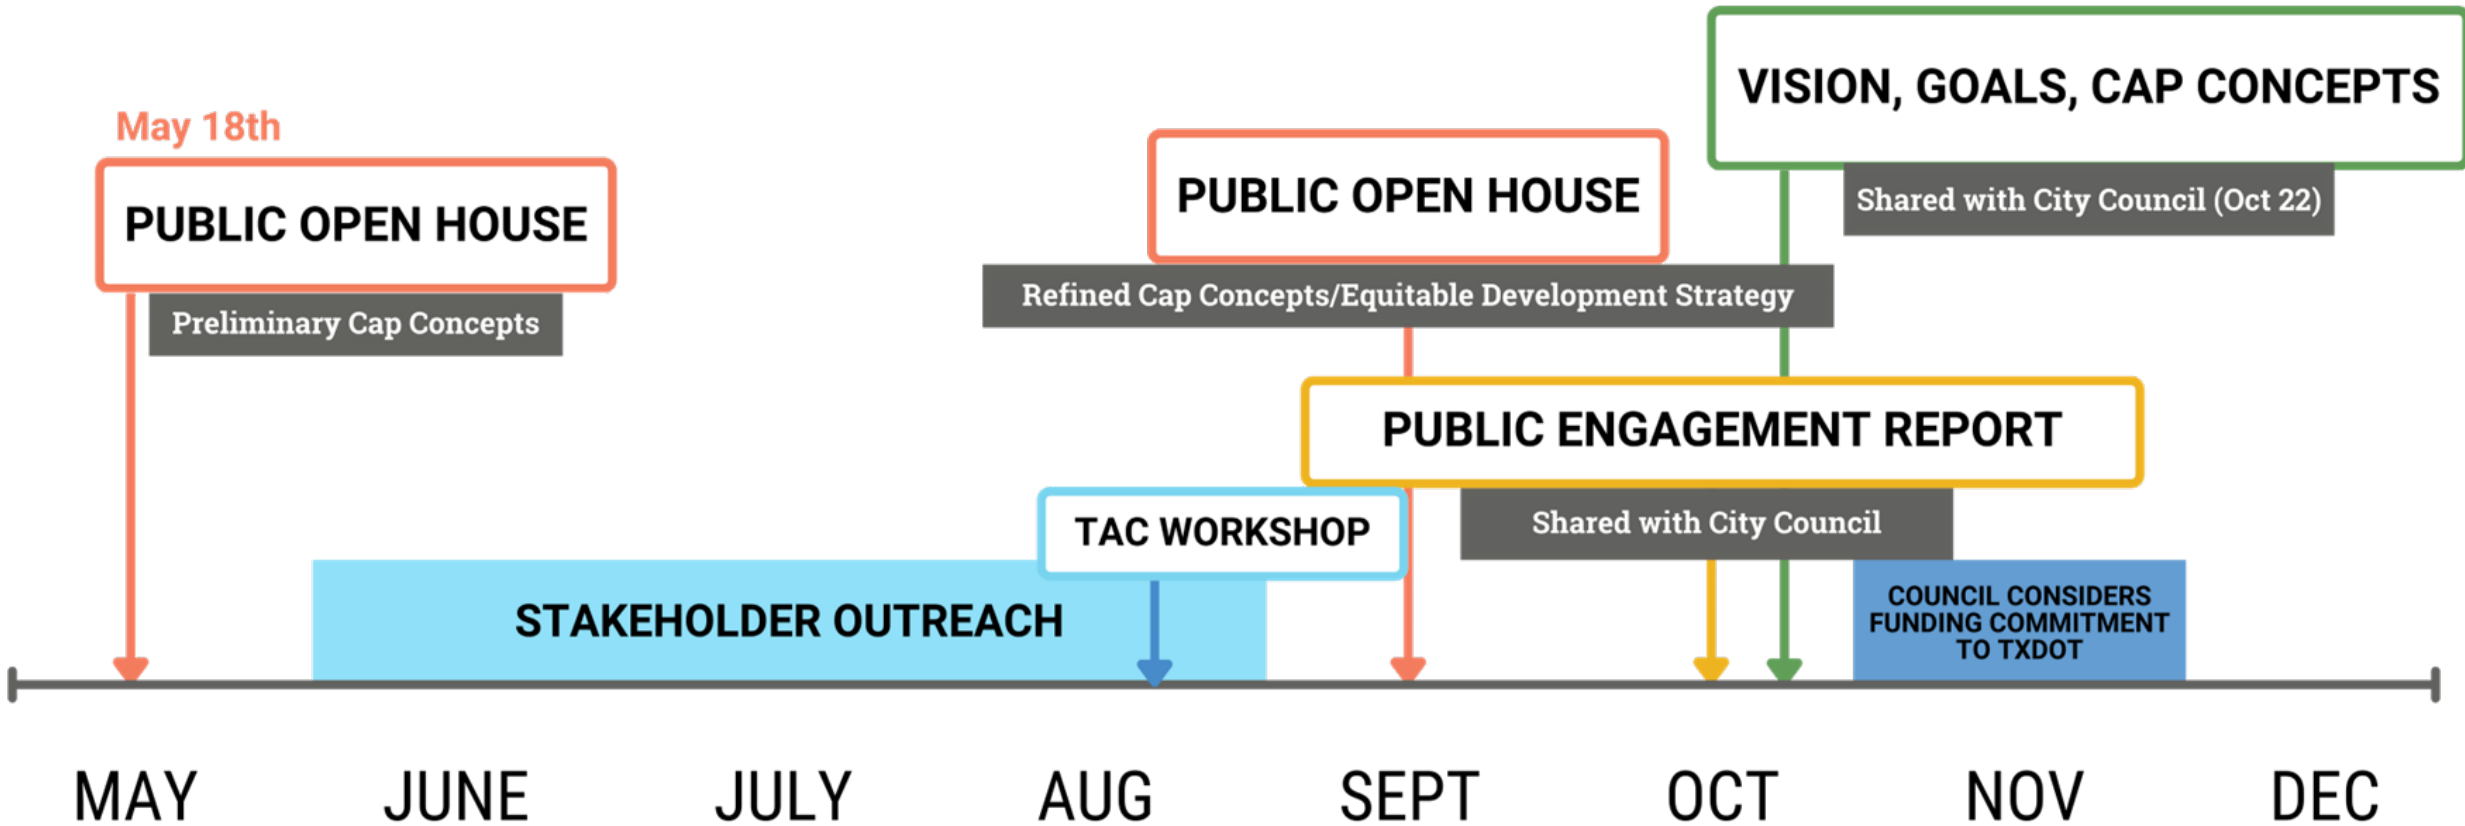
VISION, GOALS, CAP CONCEPTS

Shared with City Council (Oct 22)

May 18th

PUBLIC OPEN HOUSE

Preliminary Cap Concepts

PUBLIC OPEN HOUSE

Refined Cap Concepts/Equitable Development Strategy

PUBLIC ENGAGEMENT REPORT

Shared with City Council

TAC WORKSHOP

STAKEHOLDER OUTREACH

COUNCIL CONSIDERS FUNDING COMMITMENT TO TXDOT

MAY JUNE JULY AUG SEPT OCT NOV DEC